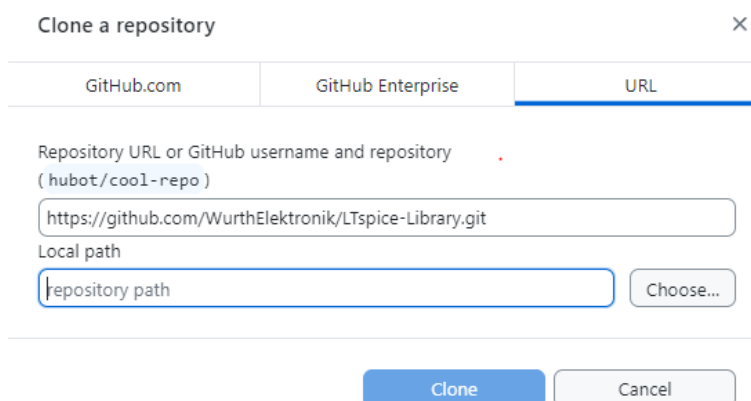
Clone a repository

×

GitHub.com

GitHub Enterprise

URL

Repository URL or GitHub username and repository
( hubot/cool-repo )

https://github.com/WurthElektronik/LTspice-Library.git

Local path

repository path

Choose...

Clone

Cancel